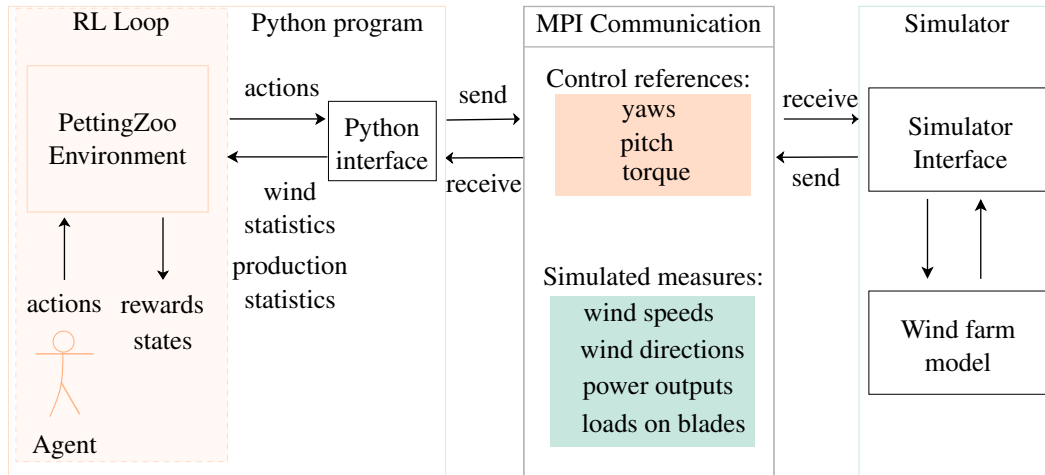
RL Loop

Python program

MPI Communication

Simulator

PettingZoo Environment

actions

Python interface

send

receive

wind statistics

production statistics

actions

rewards states

Agent

Control references:
yaws
pitch
torque

Simulated measures:
wind speeds
wind directions
power outputs
loads on blades

receive

send

Simulator Interface

Wind farm model